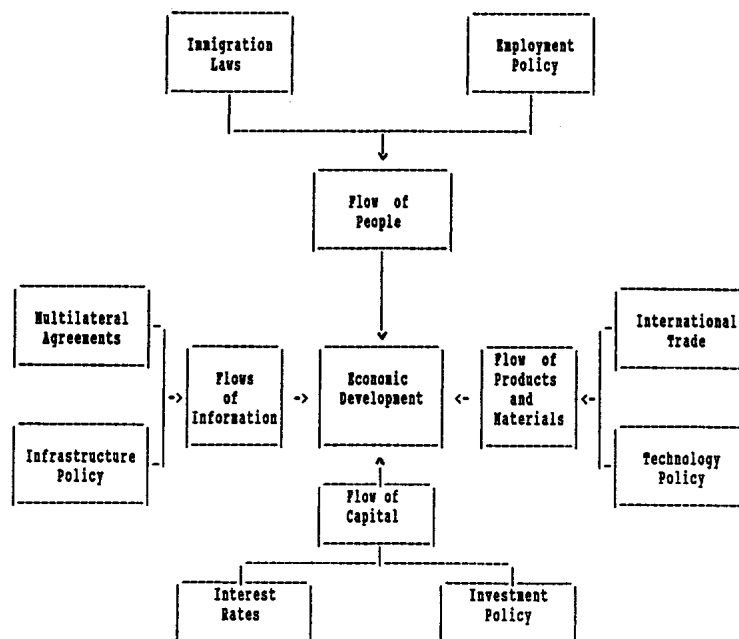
Immigration Laws

Employment Policy

Flow of People

Multilateral Agreements

Infrastructure Policy

Flows of Information

Economic Development

Flow of Products and Materials

International Trade

Technology Policy

Flow of Capital

Interest Rates

Investment Policy